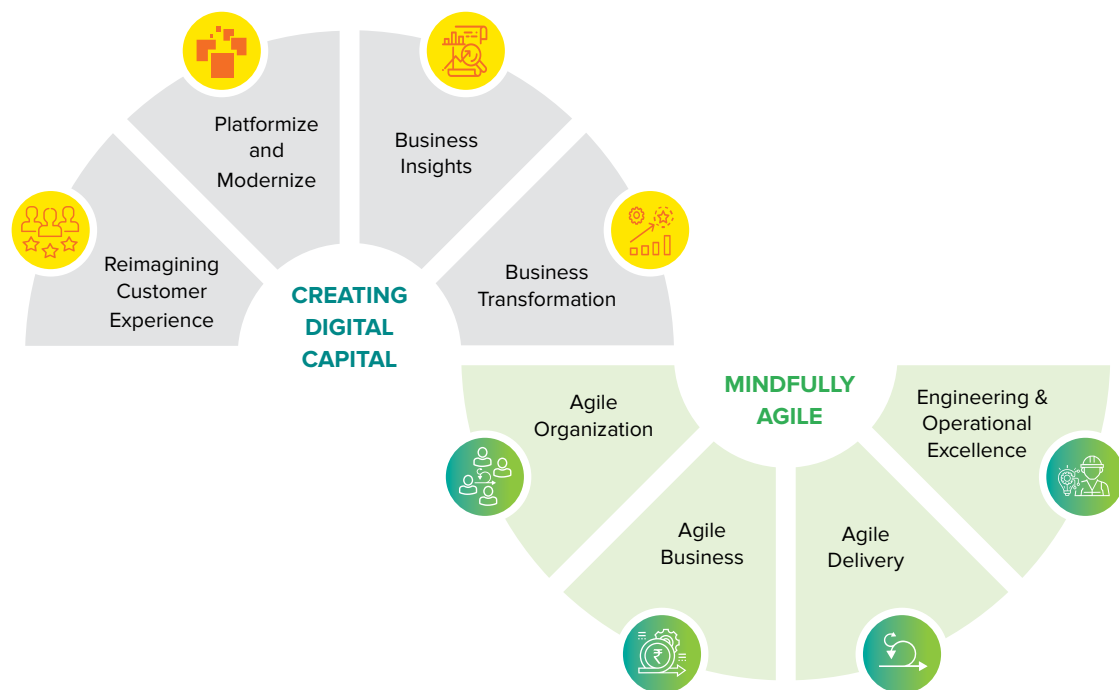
Platformize and Modernize

Business Insights

Reimagining Customer Experience

CREATING DIGITAL CAPITAL

Business Transformation

MINDFULLY AGILE

Agile Organization

Engineering & Operational Excellence

Agile Business

Agile Delivery